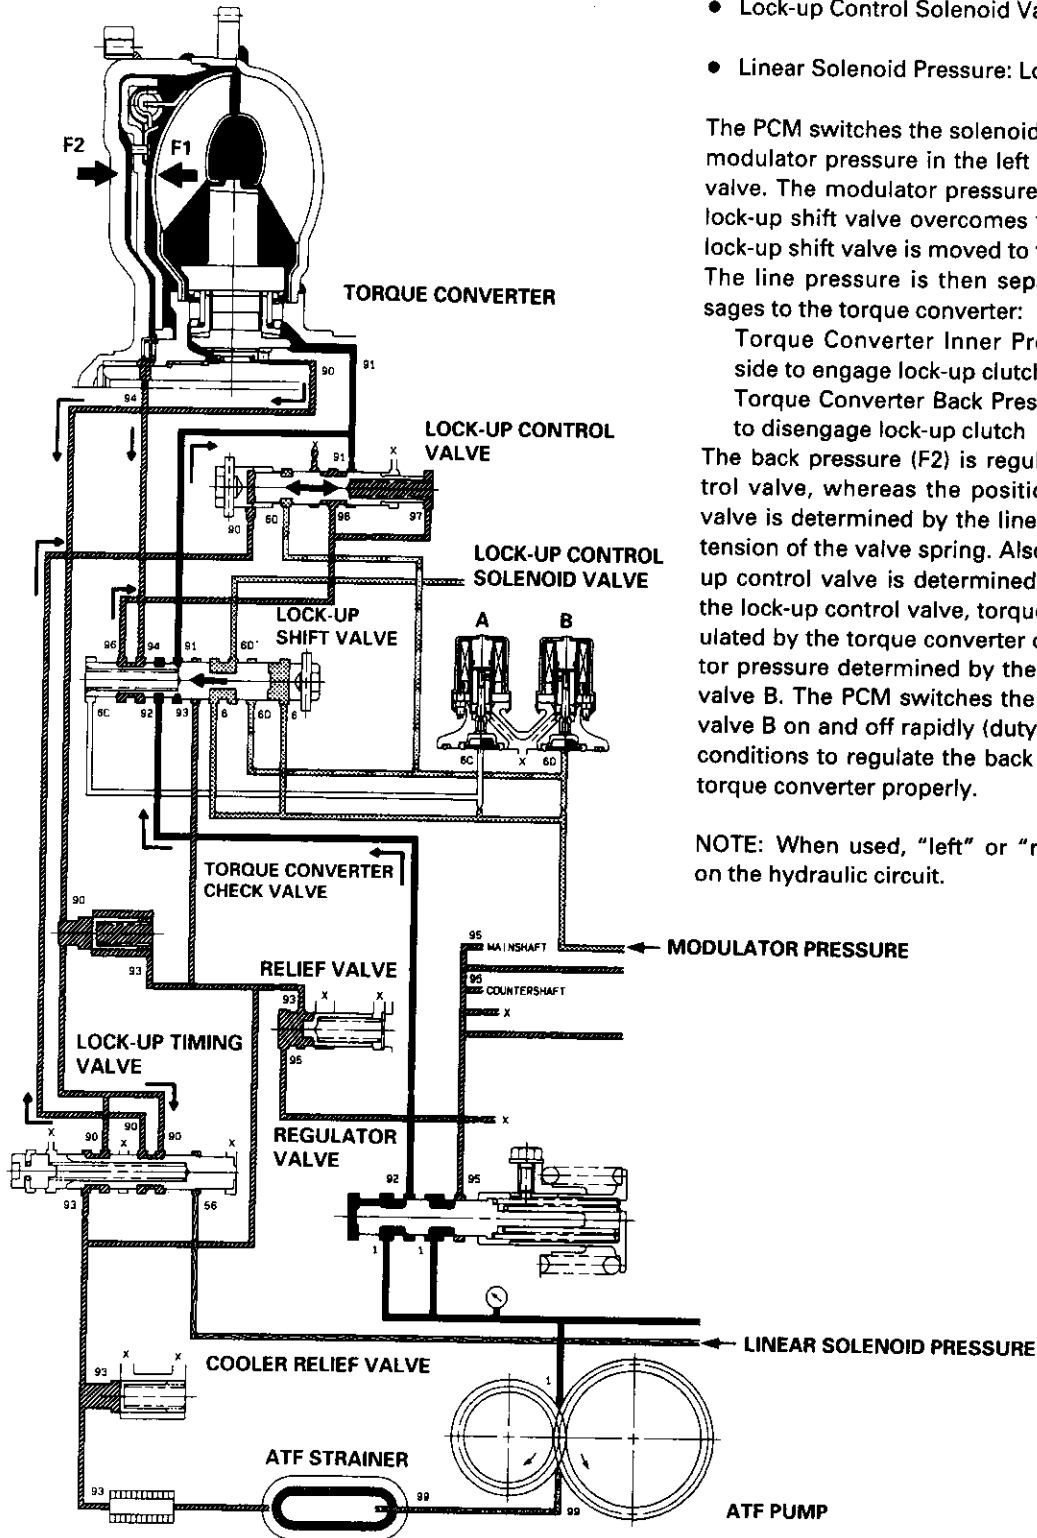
• Lock-up Control Solenoid Va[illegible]

• Linear Solenoid Pressure: Lo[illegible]

The PCM switches the solenoid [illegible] modulator pressure in the left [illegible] valve. The modulator pressure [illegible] lock-up shift valve overcomes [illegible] lock-up shift valve is moved to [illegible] The line pressure is then sep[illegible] sages to the torque converter:

Torque Converter Inner Pr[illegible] side to engage lock-up clutc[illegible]
Torque Converter Back Pres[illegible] to disengage lock-up clutch

The back pressure (F2) is regul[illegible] trol valve, whereas the positi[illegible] valve is determined by the line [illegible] tension of the valve spring. Als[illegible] up control valve is determined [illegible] the lock-up control valve, torqu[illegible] ulated by the torque converter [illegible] tor pressure determined by the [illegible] valve B. The PCM switches the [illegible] valve B on and off rapidly (duty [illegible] conditions to regulate the back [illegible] torque converter properly.

NOTE: When used, "left" or "r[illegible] on the hydraulic circuit.

F2
F1
TORQUE CONVERTER
90
91
94
LOCK-UP CONTROL VALVE
X
91
X
90
6D
96
97
LOCK-UP CONTROL SOLENOID VALVE
LOCK-UP SHIFT VALVE
A
B
96
94
91
6D'
6C
92
93
6
6D
6
6C
X
6D
TORQUE CONVERTER CHECK VALVE
90
93
RELIEF VALVE
95
MAINSHAFT
MODULATOR PRESSURE
96
COUNTERSHAFT
X
93
X
X
95
LOCK-UP TIMING VALVE
X
REGULATOR VALVE
X
90
90
X
90
X
93
56
92
95
1
1
LINEAR SOLENOID PRESSURE
COOLER RELIEF VALVE
93
X
X
1
ATF STRAINER
93
99
99
ATF PUMP